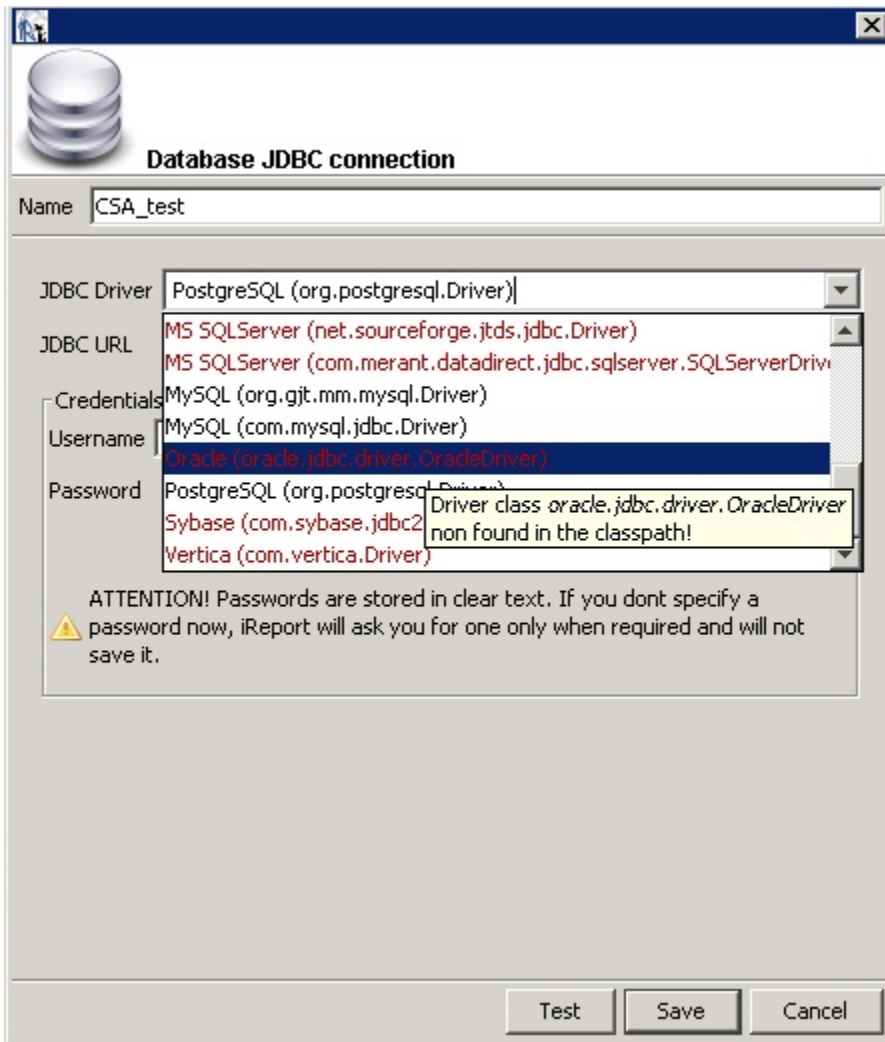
Database JDBC connection

Name CSA_test

JDBC Driver PostgreSQL (org.postgresql.Driver)

JDBC URL

Credentials

Username

Password

MS SQLServer (net.sourceforge.jtds.jdbc.Driver)
MS SQLServer (com.merant.datadirect.jdbc.sqlserver.SQLServerDriv
MySQL (org.gjt.mm.mysql.Driver)
MySQL (com.mysql.jdbc.Driver)
Oracle (oracle.jdbc.driver.OracleDriver)
PostgreSQL (org.postgresql.Driver)
Sybase (com.sybase.jdbc2
Vertica (com.vertica.Driver)

Driver class *oracle.jdbc.driver.OracleDriver* non found in the classpath!

ATTENTION! Passwords are stored in clear text. If you dont specify a password now, iReport will ask you for one only when required and will not save it.

Test Save Cancel